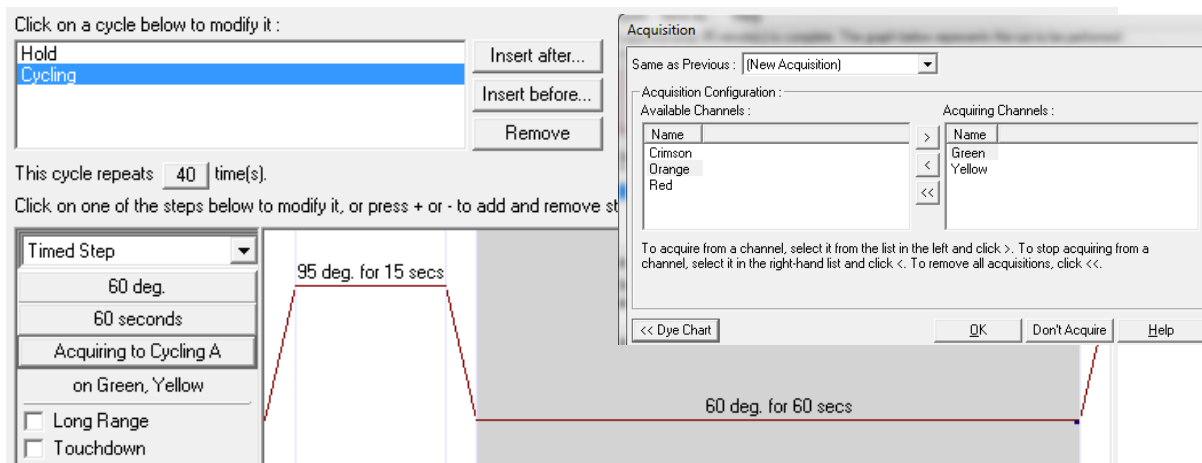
Click on a cycle below to modify it :

Hold
Cycling

Insert after...
Insert before...
Remove

This cycle repeats 40 time(s).

Click on one of the steps below to modify it, or press + or - to add and remove st

Timed Step
60 deg.
60 seconds
Acquiring to Cycling A
on Green, Yellow
Long Range
Touchdown

95 deg. for 15 secs
60 deg. for 60 secs

Acquisition

Same as Previous : (New Acquisition)

Acquisition Configuration :
Available Channels :

| Name |
|---|
| Crimson |
| Orange |
| Red |

>
<
<<

Acquiring Channels :

| Name |
|---|
| Green |
| Yellow |

To acquire from a channel, select it from the list in the left and click >. To stop acquiring from a channel, select it in the right-hand list and click <. To remove all acquisitions, click <<.

<< Dye Chart
OK
Don't Acquire
Help